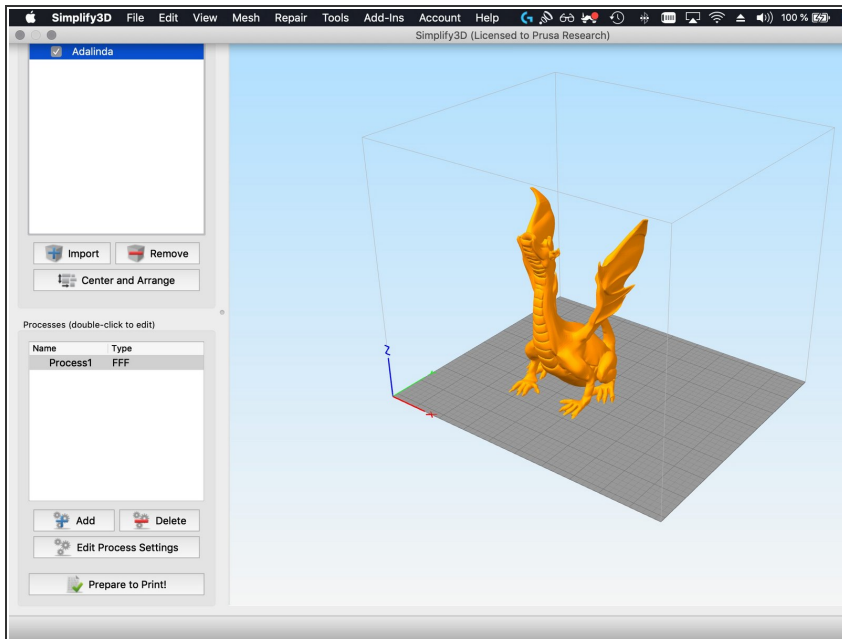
Simplify3D File Edit View Mesh Repair Tools Add-Ins Account Help 100 %

Simplify3D (Licensed to Prusa Research)

Adalinda

Import Remove

Center and Arrange

Processes (double-click to edit)

| Name | Type |
|---|---|
| Process1 | FFF |

Add Delete

Edit Process Settings

Prepare to Print!

Z